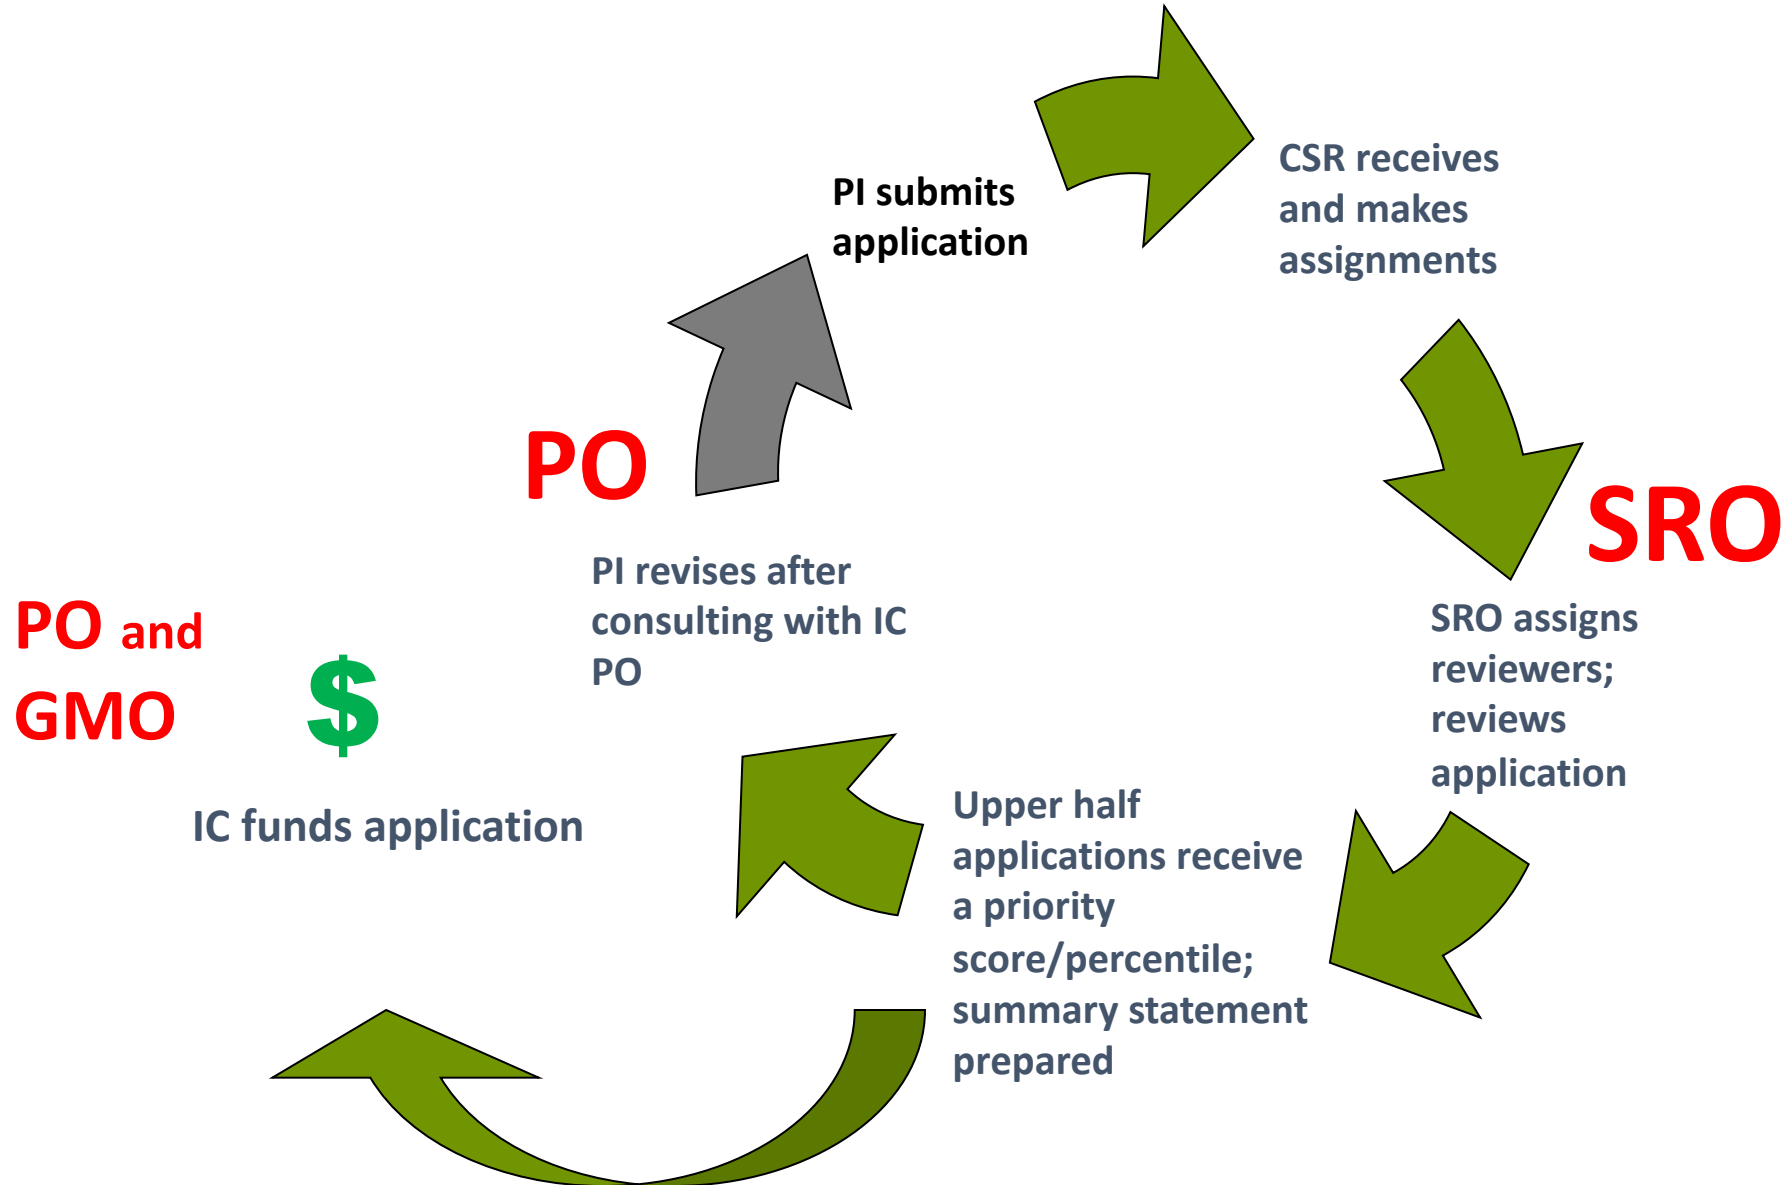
PI submits application

CSR receives and makes assignments

SRO

SRO assigns reviewers; reviews application

Upper half applications receive a priority score/percentile; summary statement prepared

PO

PI revises after consulting with IC PO

PO and GMO

$

IC funds application